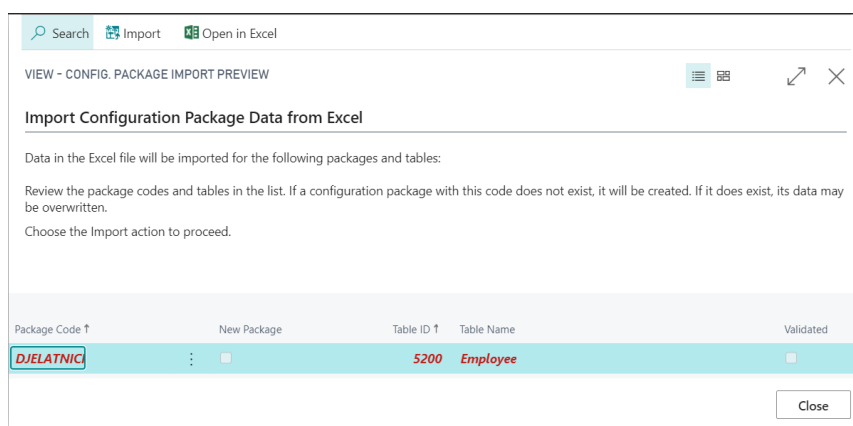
Search Import Open in Excel

VIEW - CONFIG. PACKAGE IMPORT PREVIEW

Import Configuration Package Data from Excel

Data in the Excel file will be imported for the following packages and tables:

Review the package codes and tables in the list. If a configuration package with this code does not exist, it will be created. If it does exist, its data may be overwritten.

Choose the Import action to proceed.

| Package Code ↑ | New Package | Table ID ↑ | Table Name | Validated |
|---|---|---|---|---|
| DJELATNICI | | 5200 | Employee | |

Close